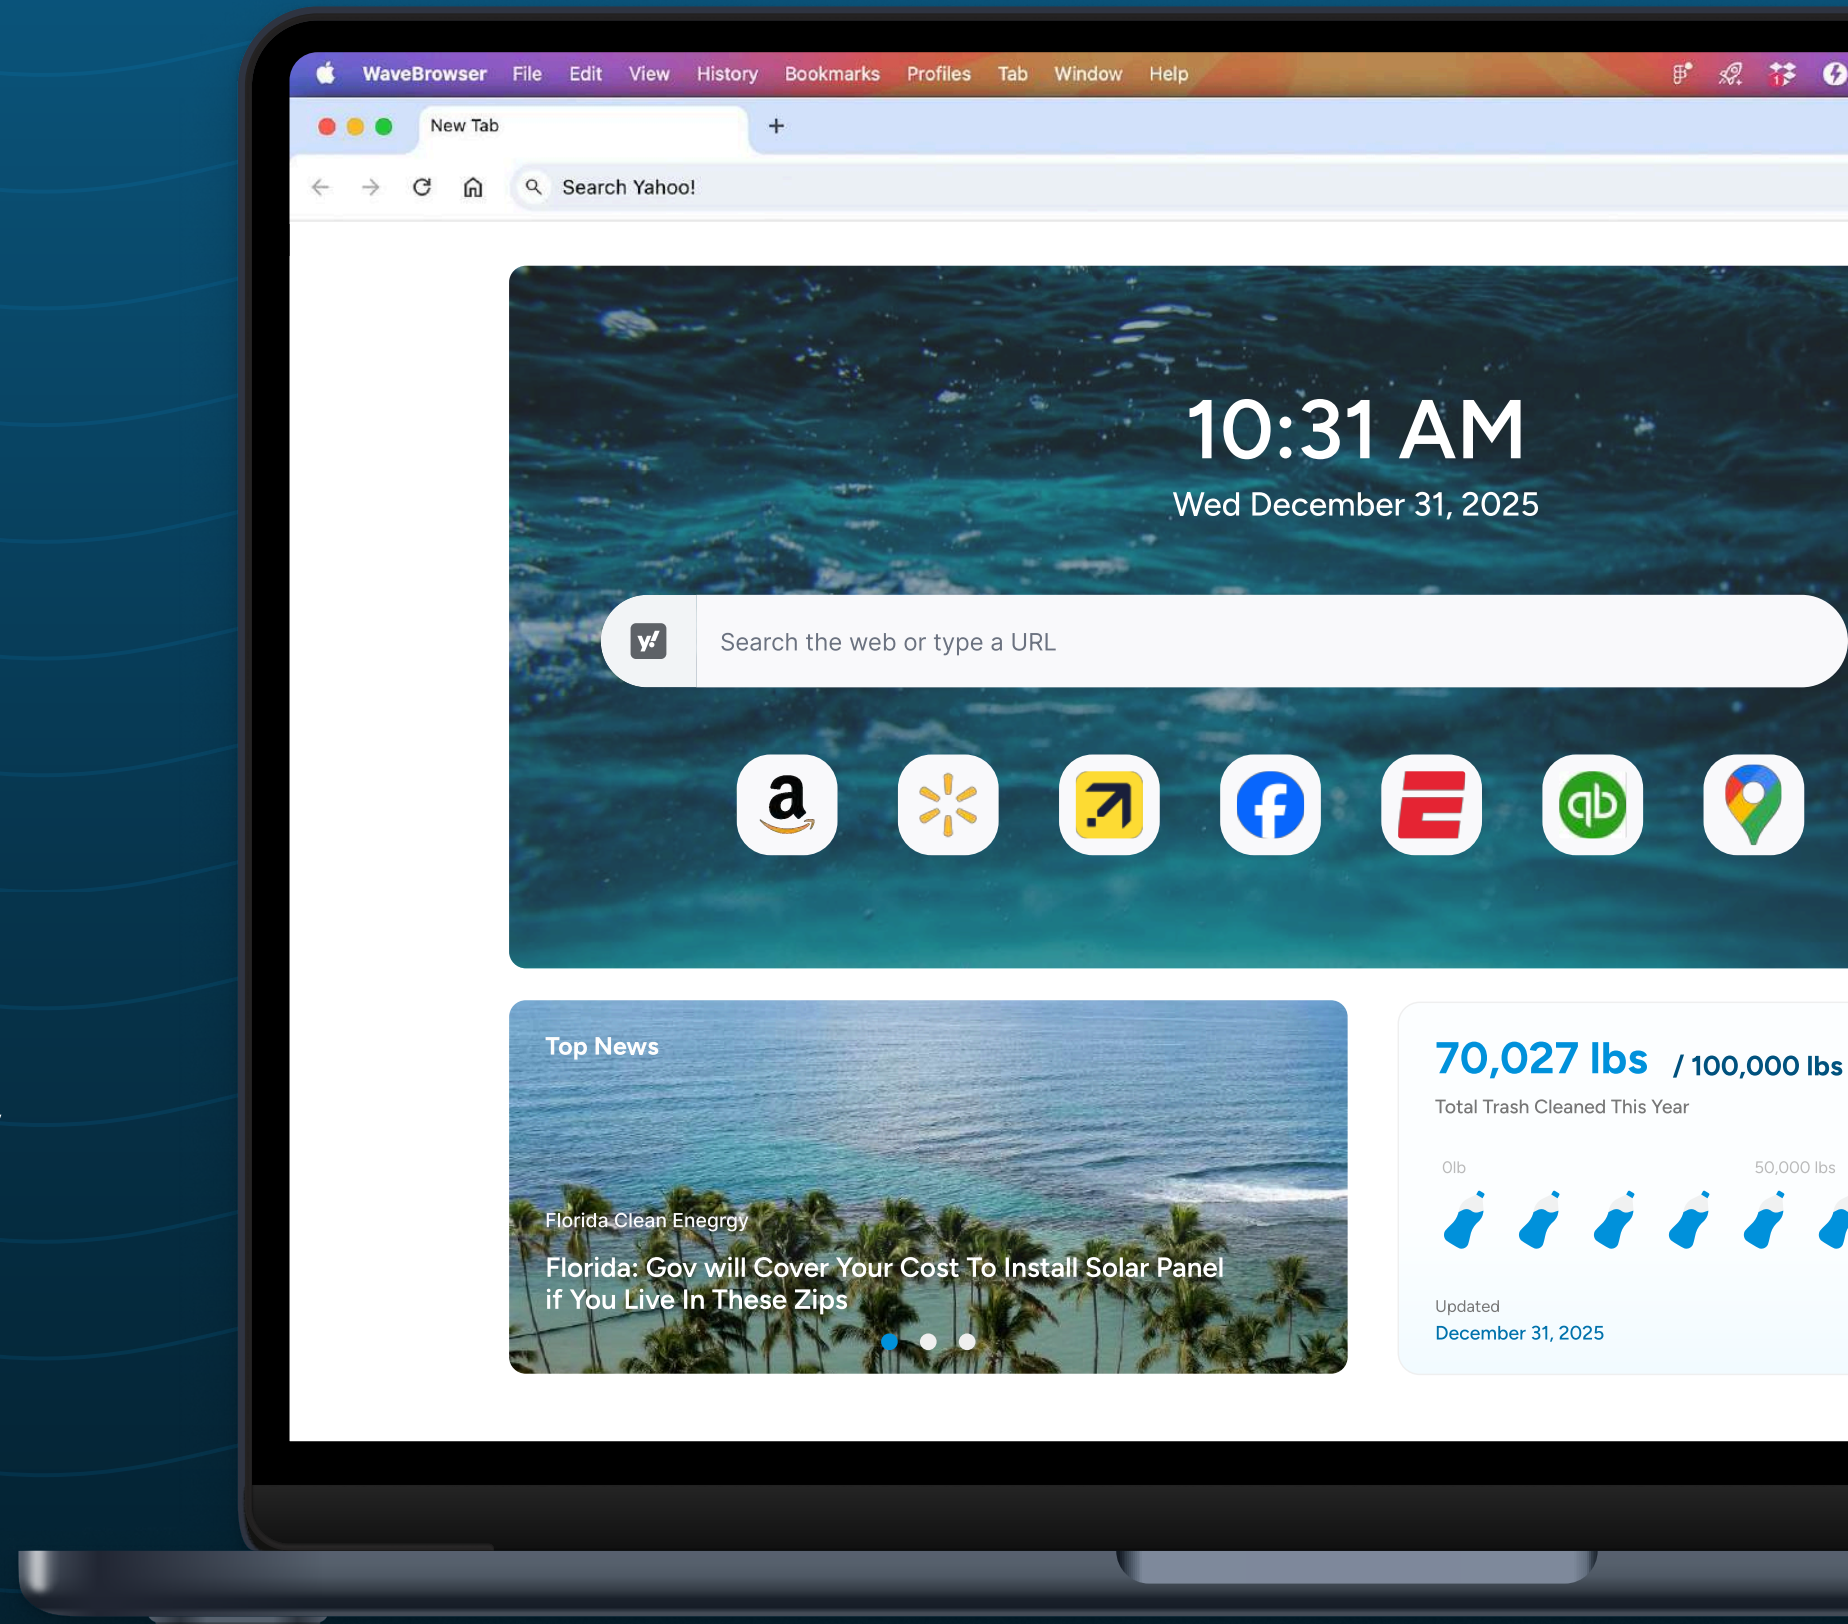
WaveBrowser File Edit View History Bookmarks Profiles Tab Window Help

New Tab +

Search Yahoo!

10:31 AM
Wed December 31, 2025

Search the web or type a URL

Top News

Florida Clean Enegrgy
Florida: Gov will Cover Your Cost To Install Solar Panel if You Live In These Zips

70,027 lbs / 100,000 lbs
Total Trash Cleaned This Year

0lb 50,000 lbs

Updated
December 31, 2025